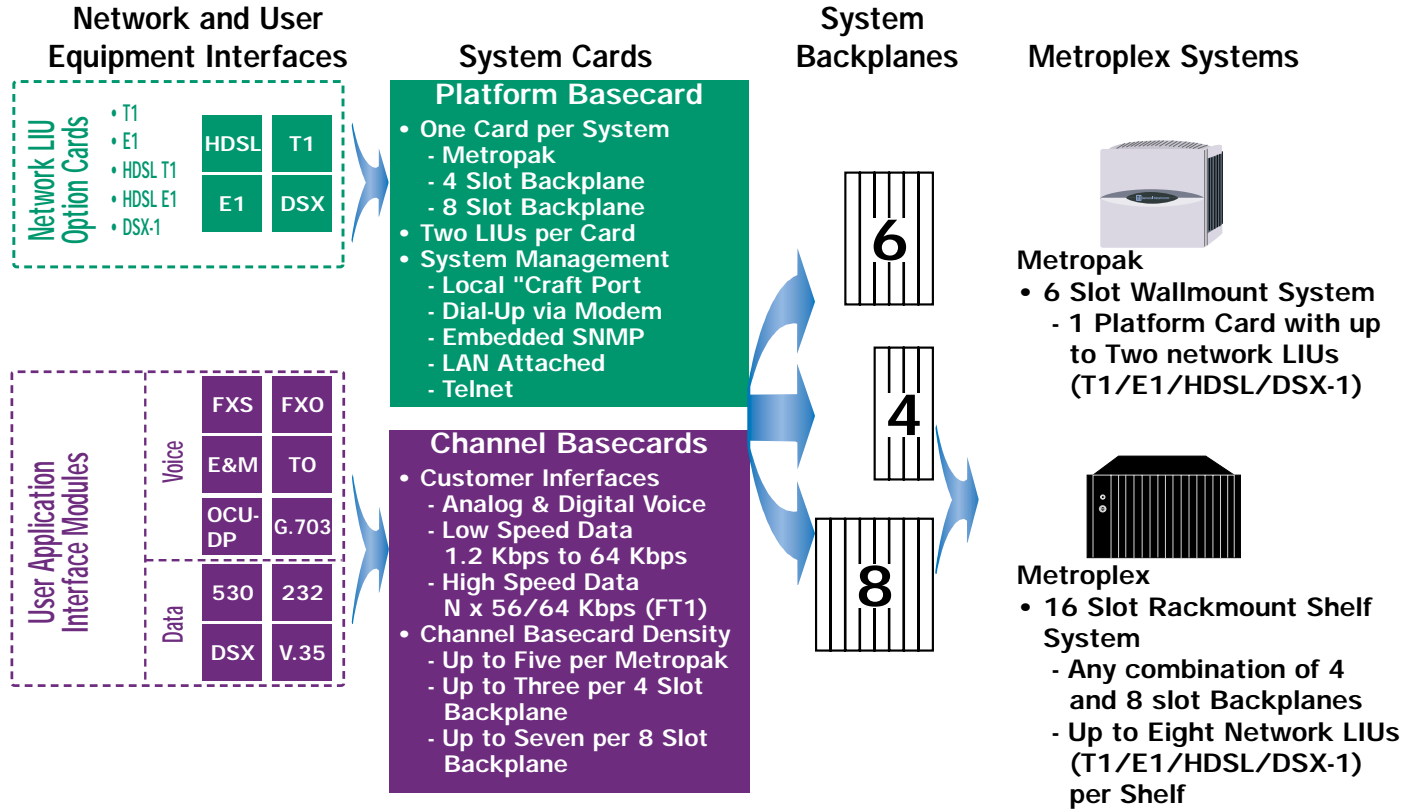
Network and User Equipment Interfaces

Network LIU Option Cards

• T1
• E1
• HDSL T1
• HDSL E1
• DSX-1

| HDSL | T1 |
|---|---|
| E1 | DSX |

User Application Interface Modules

Voice

| FXS | FXO |
|---|---|
| E&M | TO |
| OCU-DP | G.703 |

Data

| 530 | 232 |
|---|---|
| DSX | V.35 |

System Cards

Platform Basecard
• One Card per System
- Metropak
- 4 Slot Backplane
- 8 Slot Backplane
• Two LIUs per Card
• System Management
- Local "Craft Port
- Dial-Up via Modem
- Embedded SNMP
- LAN Attached
- Telnet

Channel Basecards
• Customer Inferfaces
- Analog & Digital Voice
- Low Speed Data
1.2 Kbps to 64 Kbps
- High Speed Data
N x 56/64 Kbps (FT1)
• Channel Basecard Density
- Up to Five per Metropak
- Up to Three per 4 Slot Backplane
- Up to Seven per 8 Slot Backplane

System Backplanes

6

4

8

Metroplex Systems

Metropak
• 6 Slot Wallmount System
- 1 Platform Card with up to Two network LIUs (T1/E1/HDSL/DSX-1)

Metroplex
• 16 Slot Rackmount Shelf System
- Any combination of 4 and 8 slot Backplanes
- Up to Eight Network LIUs (T1/E1/HDSL/DSX-1) per Shelf